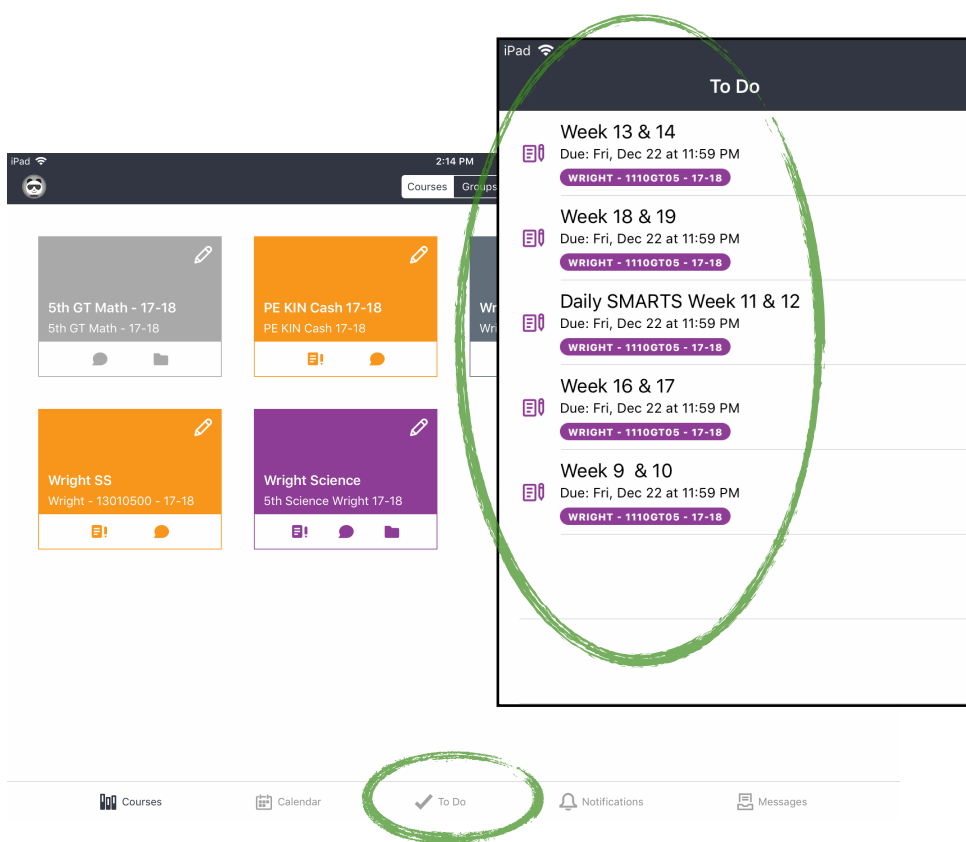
iPad
2:14 PM
Courses
Groups

5th GT Math - 17-18
5th GT Math - 17-18

PE KIN Cash 17-18
PE KIN Cash 17-18

Wr
Wri

Wright SS
Wright - 13010500 - 17-18

Wright Science
5th Science Wright 17-18

iPad
To Do

Week 13 & 14
Due: Fri, Dec 22 at 11:59 PM
WRIGHT - 1110GT05 - 17-18

Week 18 & 19
Due: Fri, Dec 22 at 11:59 PM
WRIGHT - 1110GT05 - 17-18

Daily SMARTS Week 11 & 12
Due: Fri, Dec 22 at 11:59 PM
WRIGHT - 1110GT05 - 17-18

Week 16 & 17
Due: Fri, Dec 22 at 11:59 PM
WRIGHT - 1110GT05 - 17-18

Week 9 & 10
Due: Fri, Dec 22 at 11:59 PM
WRIGHT - 1110GT05 - 17-18

Courses
Calendar
To Do
Notifications
Messages